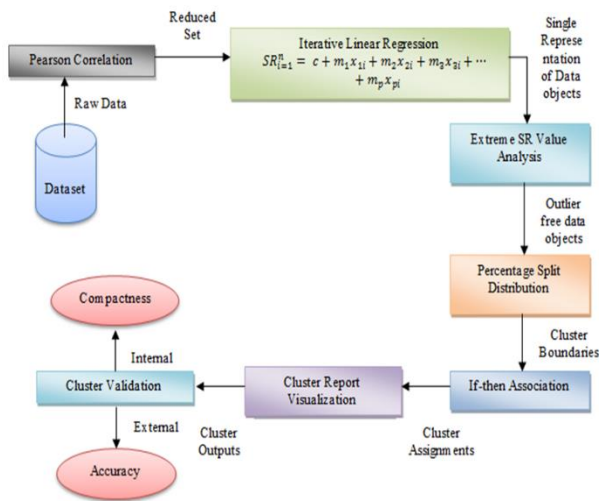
Pearson Correlation

Reduced Set

Iterative Linear Regression

$SR_{i=1}^{n} = c + m_1 x_{1i} + m_2 x_{2i} + m_3 x_{3i} + \cdots + m_p x_{pi}$

Single Representation of Data objects

Raw Data

Dataset

Extreme SR Value Analysis

Outlier free data objects

Percentage Split Distribution

Cluster Boundaries

Compactness

Internal

Cluster Validation

External

Accuracy

Cluster Report Visualization

Cluster Outputs

If-then Association

Cluster Assignments